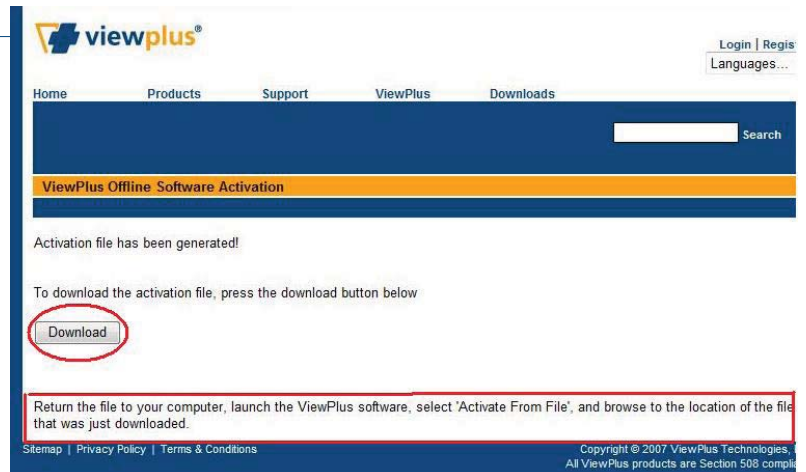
viewplus®

Login | Regis

Languages...

Home Products Support ViewPlus Downloads

Search

ViewPlus Offline Software Activation

Activation file has been generated!

To download the activation file, press the download button below

Download

Return the file to your computer, launch the ViewPlus software, select 'Activate From File', and browse to the location of the file that was just downloaded.

Sitemap | Privacy Policy | Terms & Conditions

Copyright © 2007 ViewPlus Technologies, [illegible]
All ViewPlus products are Section 508 compli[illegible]